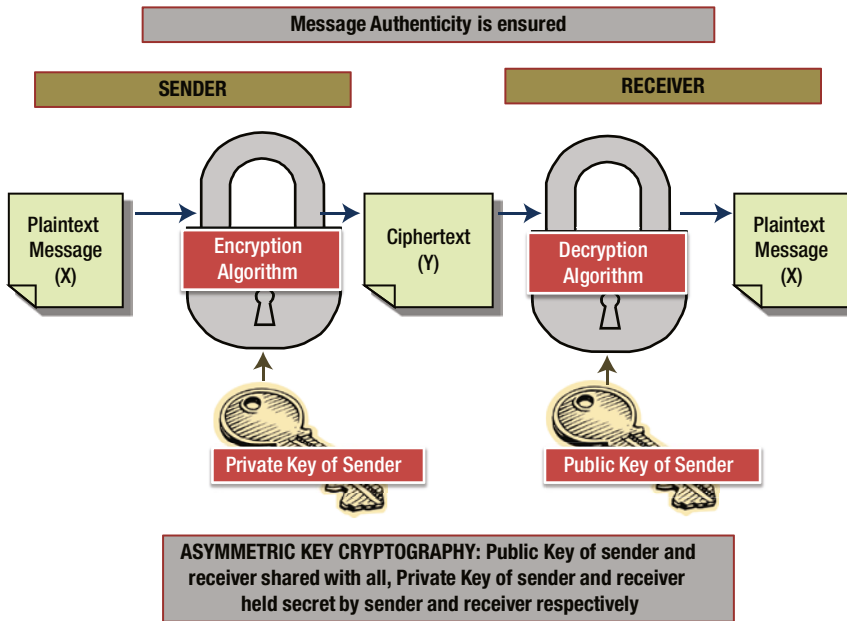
Message Authenticity is ensured

SENDER

RECEIVER

Plaintext Message (X)

Encryption Algorithm

Ciphertext (Y)

Decryption Algorithm

Plaintext Message (X)

Private Key of Sender

Public Key of Sender

ASYMMETRIC KEY CRYPTOGRAPHY: Public Key of sender and receiver shared with all, Private Key of sender and receiver held secret by sender and receiver respectively